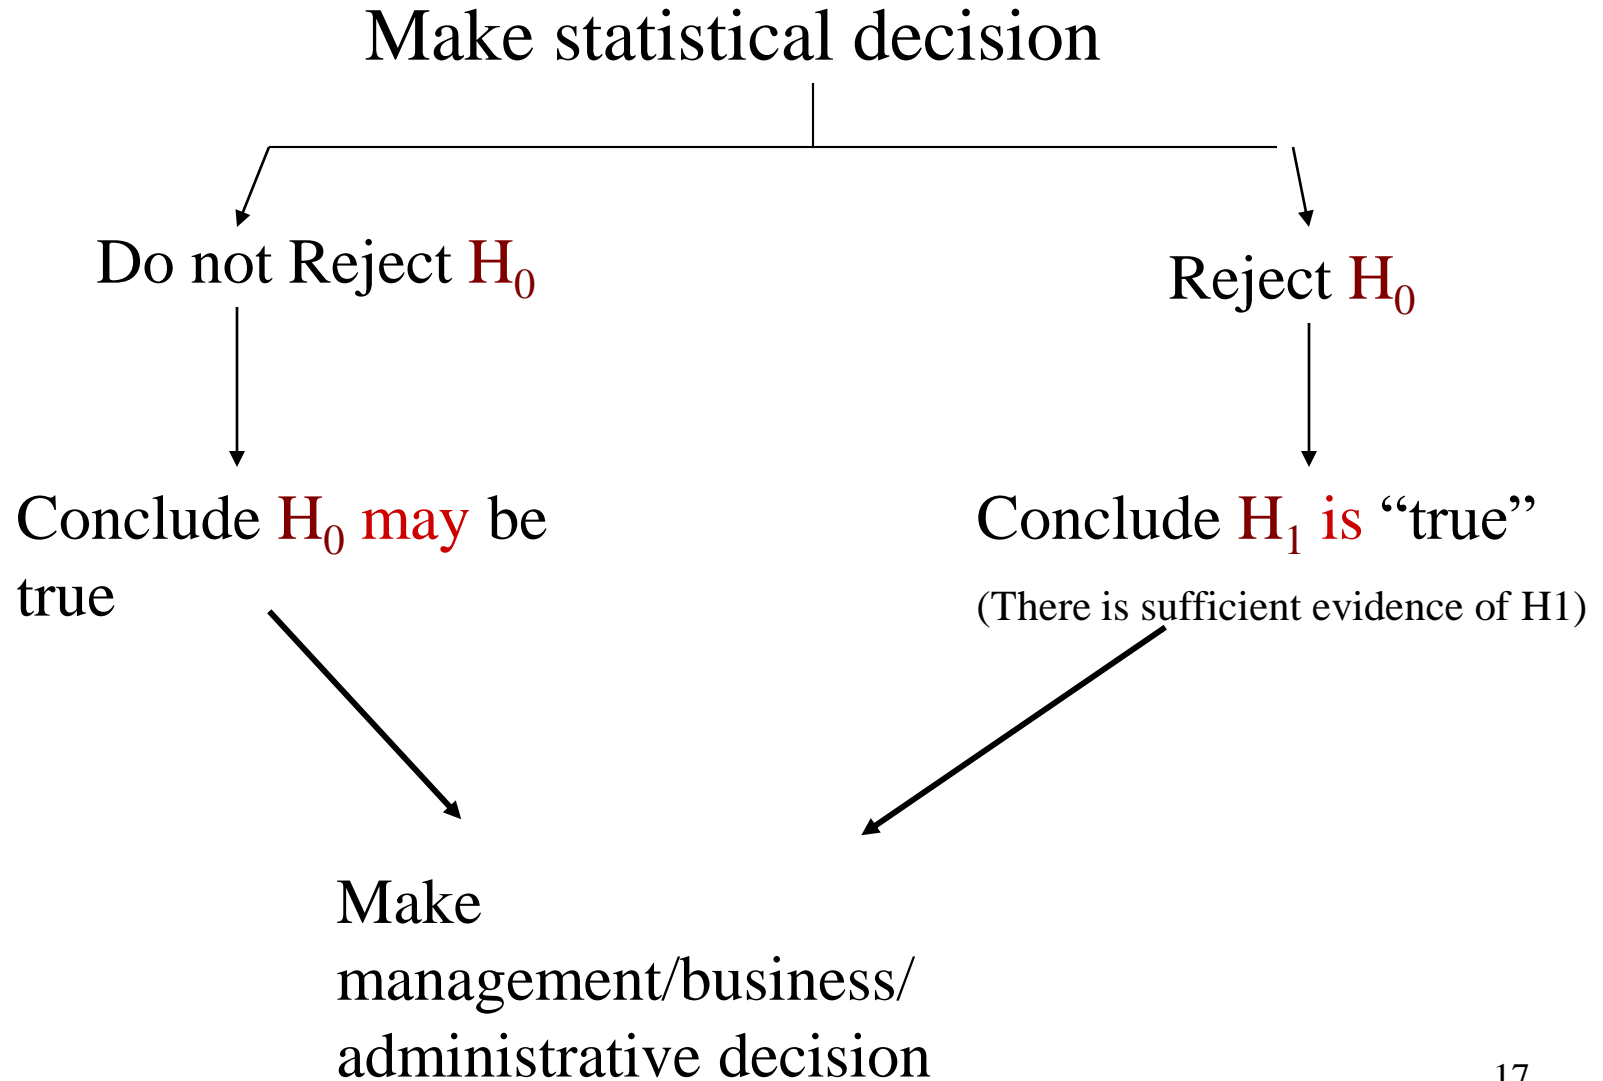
Make statistical decision

Do not Reject $H_0$

Reject $H_0$

Conclude $H_0$ may be true

Conclude $H_1$ is “true”

(There is sufficient evidence of H1)

Make management/business/ administrative decision

17